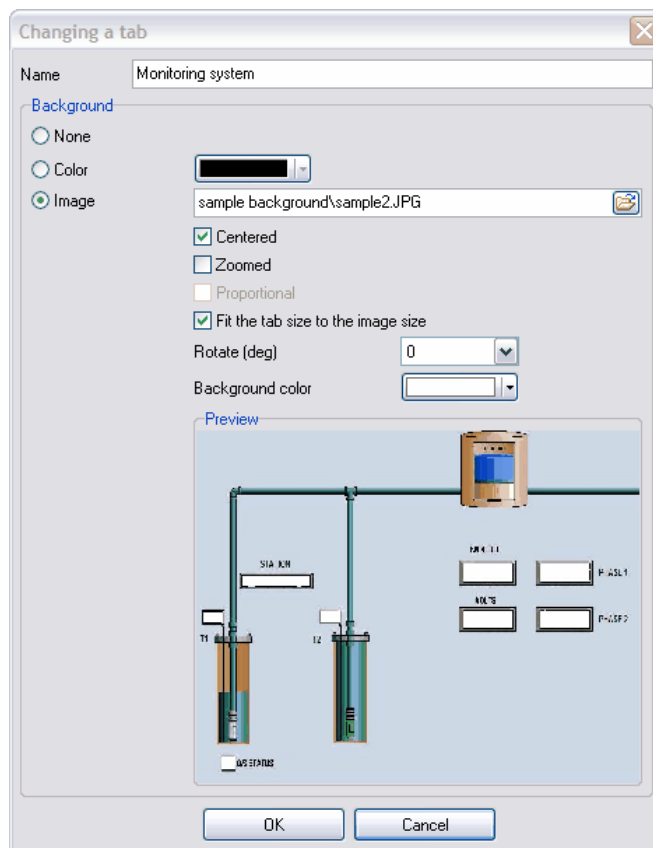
Changing a tab

Name Monitoring system

Background

None

Color

Image sample background\sample2.JPG

Centered

Zoomed

Proportional

Fit the tab size to the image size

Rotate (deg) 0

Background color

Preview

STATION

T1

T2

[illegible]

PHASE1

VOLTS

PHASE2

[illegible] STATUS

OK Cancel